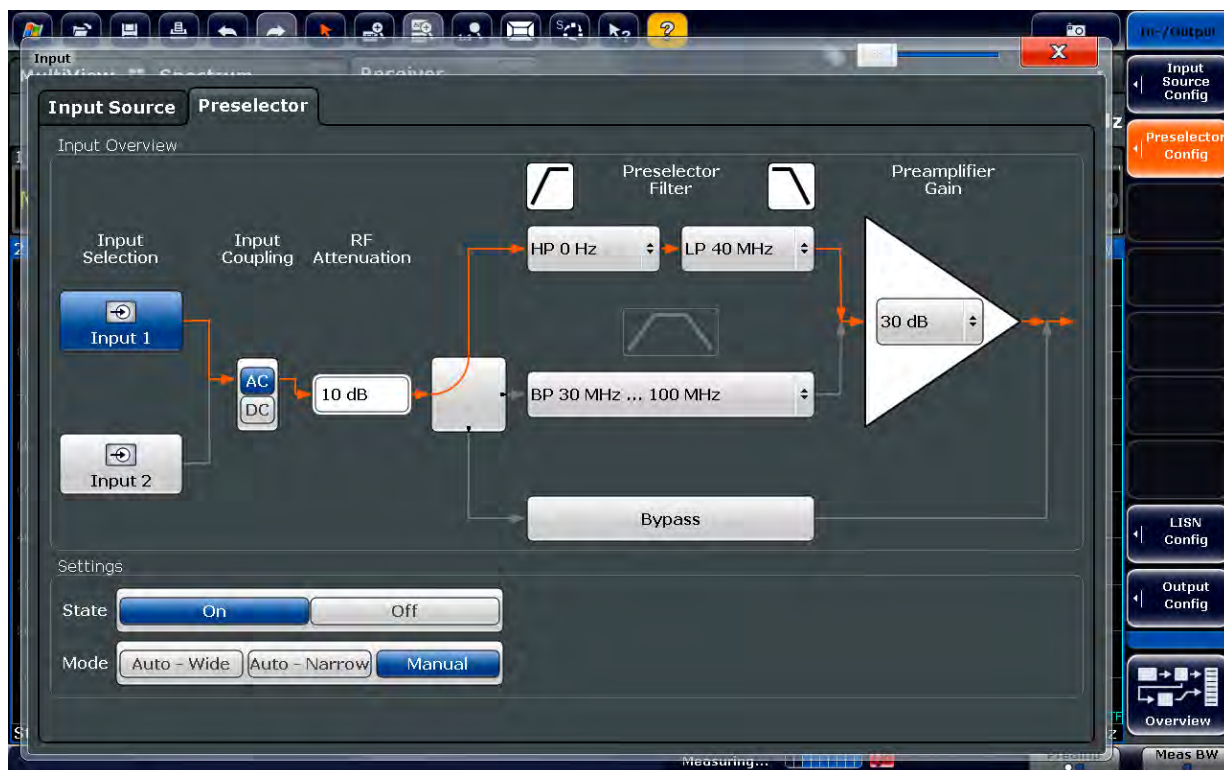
In-/Output

Input
MultiView Spectrum Receiver

Input Source Preselector

Input Overview

Preselector Filter

Preamplifier Gain

Input Selection

Input Coupling

RF Attenuation

HP 0 Hz

LP 40 MHz

Input 1

30 dB

AC

DC

10 dB

BP 30 MHz ... 100 MHz

Input 2

Bypass

Settings

State On Off

Mode Auto - Wide Auto - Narrow Manual

Input Source Config

Preselector Config

LISN Config

Output Config

Overview

Meas BW

Measuring...